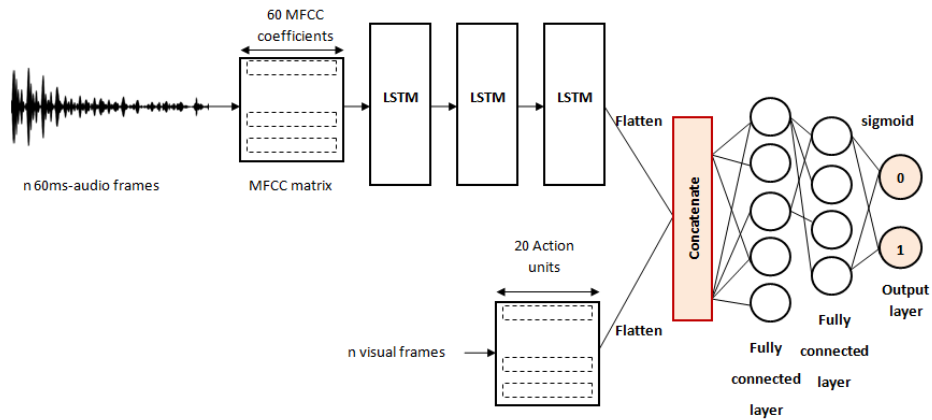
60 MFCC coefficients

n 60ms-audio frames

MFCC matrix

LSTM

LSTM

LSTM

Flatten

Concatenate

sigmoid

0

1

Output layer

20 Action units

Flatten

n visual frames

Fully connected layer

Fully connected layer